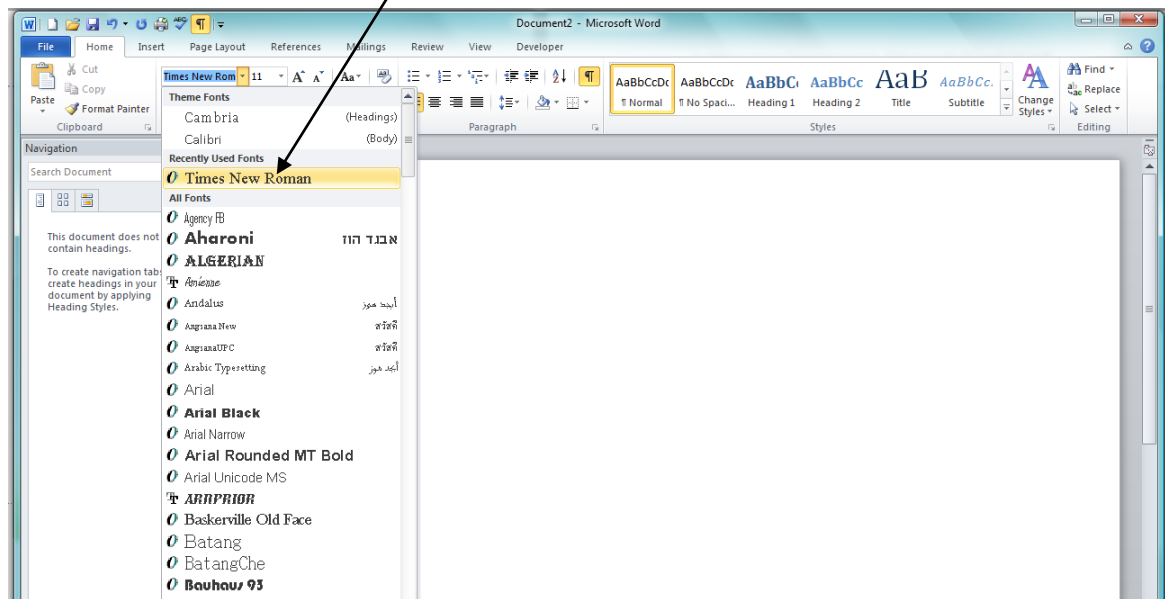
Document2 - Microsoft Word

File Home Insert Page Layout References Mailings Review View Developer

Cut
Copy
Paste
Format Painter
Clipboard

Times New Rom 11

Paragraph

AaBbCcDc ¶ Normal
AaBbCcDc ¶ No Spaci...
AaBbC Heading 1
AaBbCc Heading 2
AaB Title
AaBbCc. Subtitle
Change Styles
Styles

Find
Replace
Select
Editing

Navigation
Search Document

This document does not contain headings.

To create navigation tabs, create headings in your document by applying Heading Styles.

Theme Fonts
Cambria (Headings)
Calibri (Body)
Recently Used Fonts
Times New Roman
All Fonts
Agency FB
Aharoni אבגד הוז
ALGERIAN
Amienne
Andalus أبجد هوز
AngsanaNew สวัสดี
AngsanaUPC สวัสดี
Arabic Typesetting أبجد هوز
Arial
Arial Black
Arial Narrow
Arial Rounded MT Bold
Arial Unicode MS
ARNPRIOR
Baskerville Old Face
Batang
BatangChe
Bauhaus 93